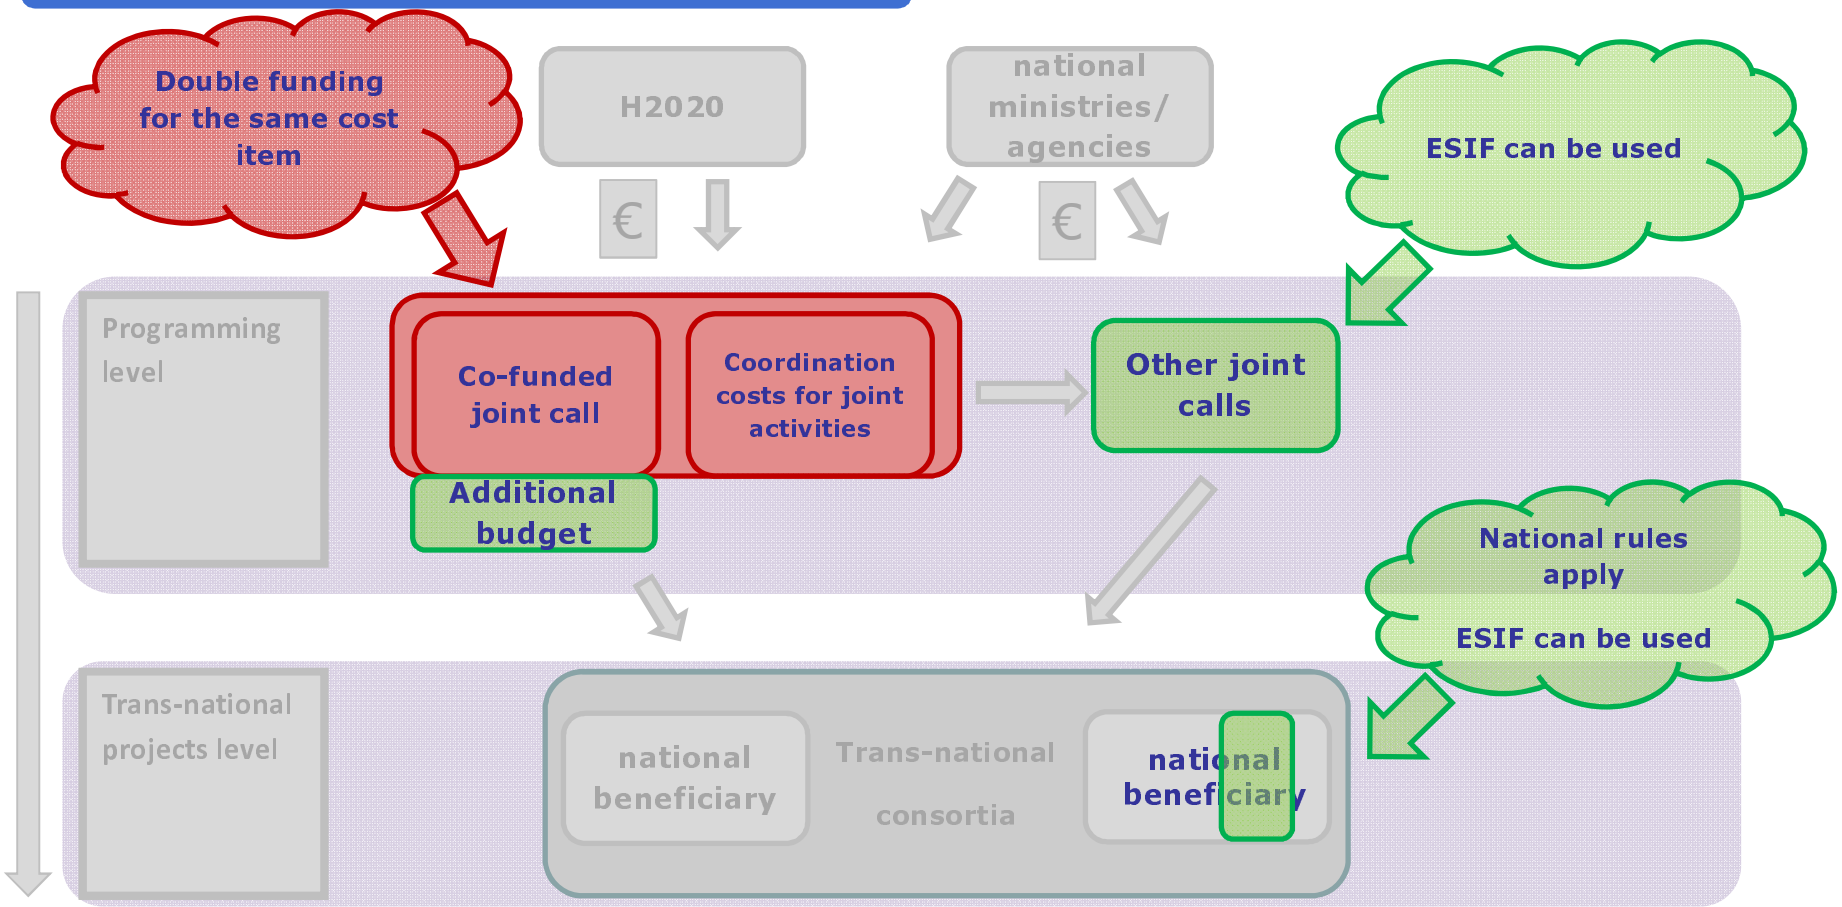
Double funding for the same cost item

H2020

national ministries/ agencies

ESIF can be used

€

€

Programming level

Co-funded joint call

Coordination costs for joint activities

Other joint calls

Additional budget

National rules apply

ESIF can be used

Trans-national projects level

national beneficiary

Trans-national consortia

national beneficiary